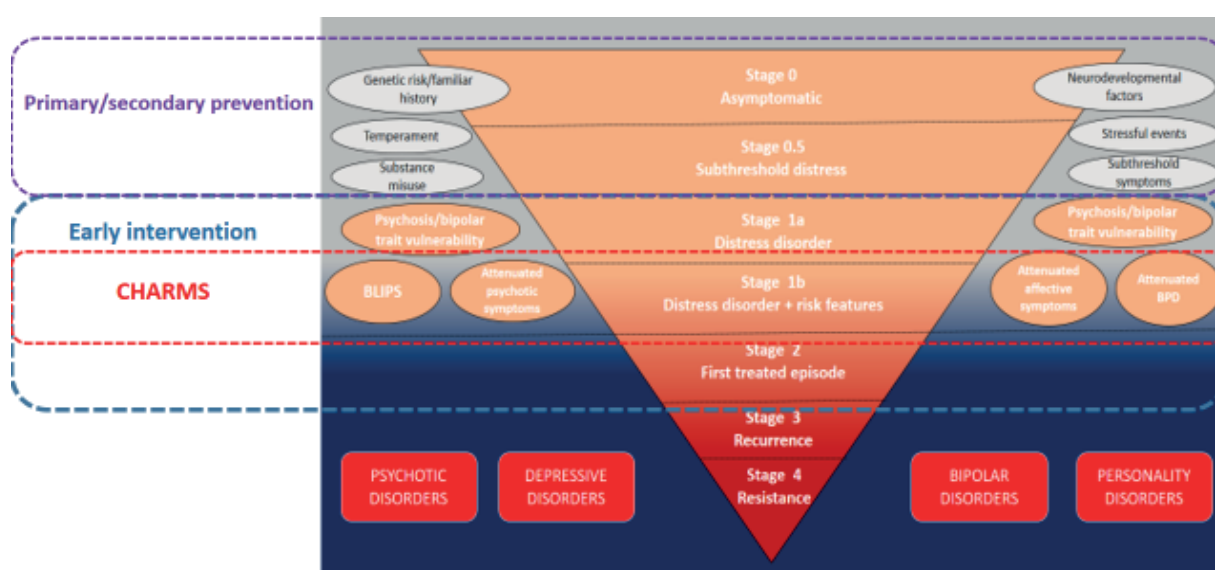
Primary/secondary prevention

Genetic risk/familiar history

Stage 0
Asymptomatic

Neurodevelopmental factors

Temperament

Stage 0.5
Subthreshold distress

Stressful events

Substance misuse

Subthreshold symptoms

Early intervention

Psychosis/bipolar trait vulnerability

Stage 1a
Distress disorder

Psychosis/bipolar trait vulnerability

CHARMS

BLIPS

Attenuated psychotic symptoms

Stage 1b
Distress disorder + risk features

Attenuated affective symptoms

Attenuated BPD

Stage 2
First treated episode

Stage 3
Recurrence

PSYCHOTIC DISORDERS

DEPRESSIVE DISORDERS

Stage 4
Resistance

BIPOLAR DISORDERS

PERSONALITY DISORDERS